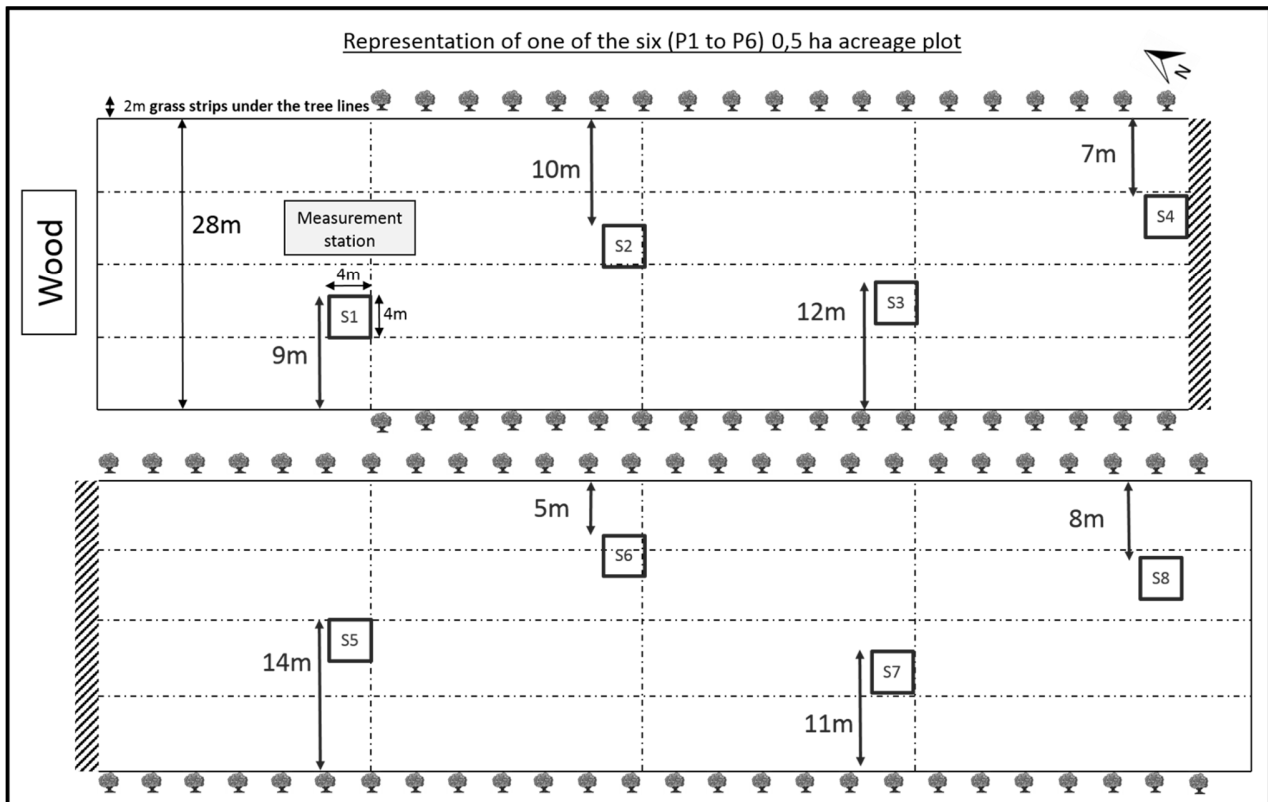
Representation of one of the six (P1 to P6) 0,5 ha acreage plot

N

2m grass strips under the tree lines

Wood

28m

Measurement station

4m

4m

S1

9m

10m

S2

12m

S3

7m

S4

5m

S6

8m

S8

S5

14m

S7

11m